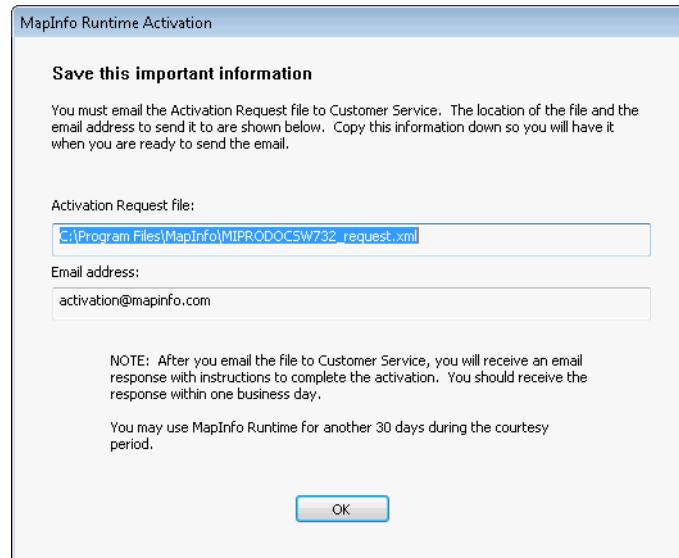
MapInfo Runtime Activation

Save this important information

You must email the Activation Request file to Customer Service. The location of the file and the email address to send it to are shown below. Copy this information down so you will have it when you are ready to send the email.

Activation Request file:

C:\Program Files\MapInfo\MIPRODOCSW732_request.xml

Email address:

activation@mapinfo.com

NOTE: After you email the file to Customer Service, you will receive an email response with instructions to complete the activation. You should receive the response within one business day.

You may use MapInfo Runtime for another 30 days during the courtesy period.

OK